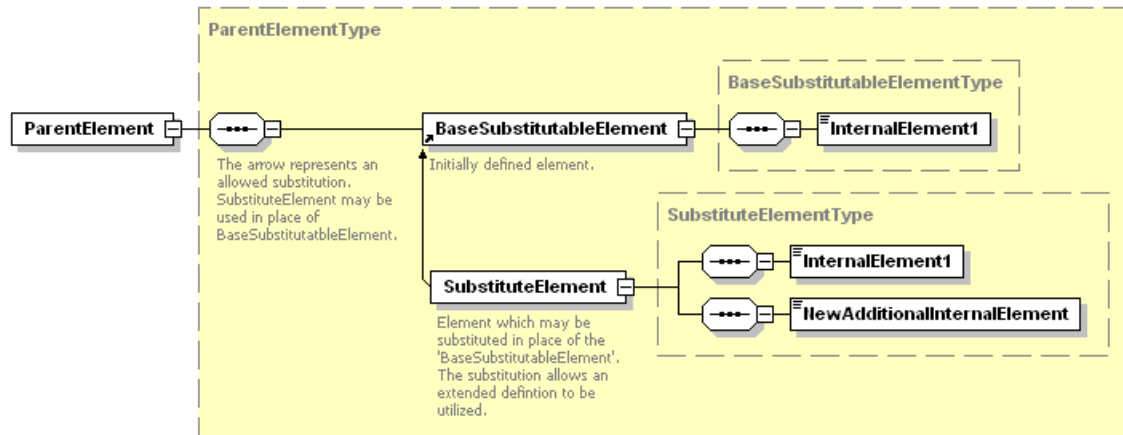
ParentElementType

ParentElement

The arrow represents an allowed substitution. SubstituteElement may be used in place of BaseSubstitutatbleElement.

BaseSubstitutableElement

Initially defined element.

BaseSubstitutableElementType

InternalElement1

SubstituteElementType

SubstituteElement

Element which may be substituted in place of the 'BaseSubstitutableElement'. The substitution allows an extended defintion to be utilized.

InternalElement1

NewAdditionalInternalElement